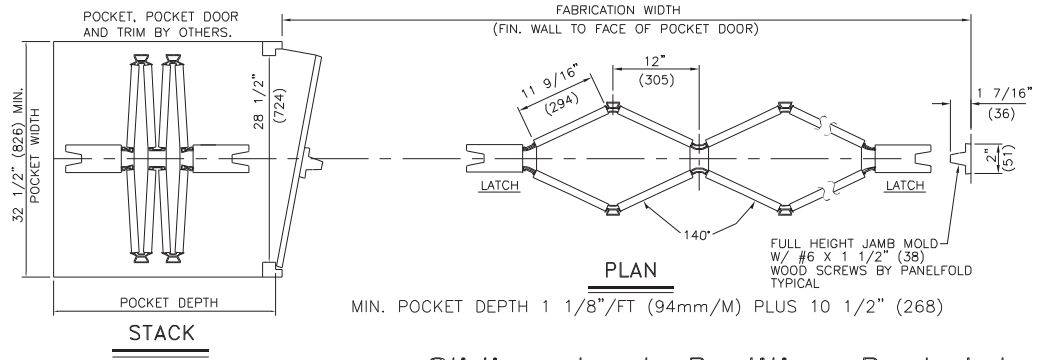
POCKET, POCKET DOOR AND TRIM BY OTHERS.

FABRICATION WIDTH
(FIN. WALL TO FACE OF POCKET DOOR)

32 1/2" (826) MIN.
POCKET WIDTH

28 1/2"
(724)

11 9/16"
(294)

12"
(305)

1 7/16"
(36)

2"
(51)

LATCH

LATCH

140°

FULL HEIGHT JAMB MOLD W/ #6 X 1 1/2" (38) WOOD SCREWS BY PANELFOLD TYPICAL

PLAN

POCKET DEPTH

MIN. POCKET DEPTH 1 1/8"/FT (94mm/M) PLUS 10 1/2" (268)

STACK